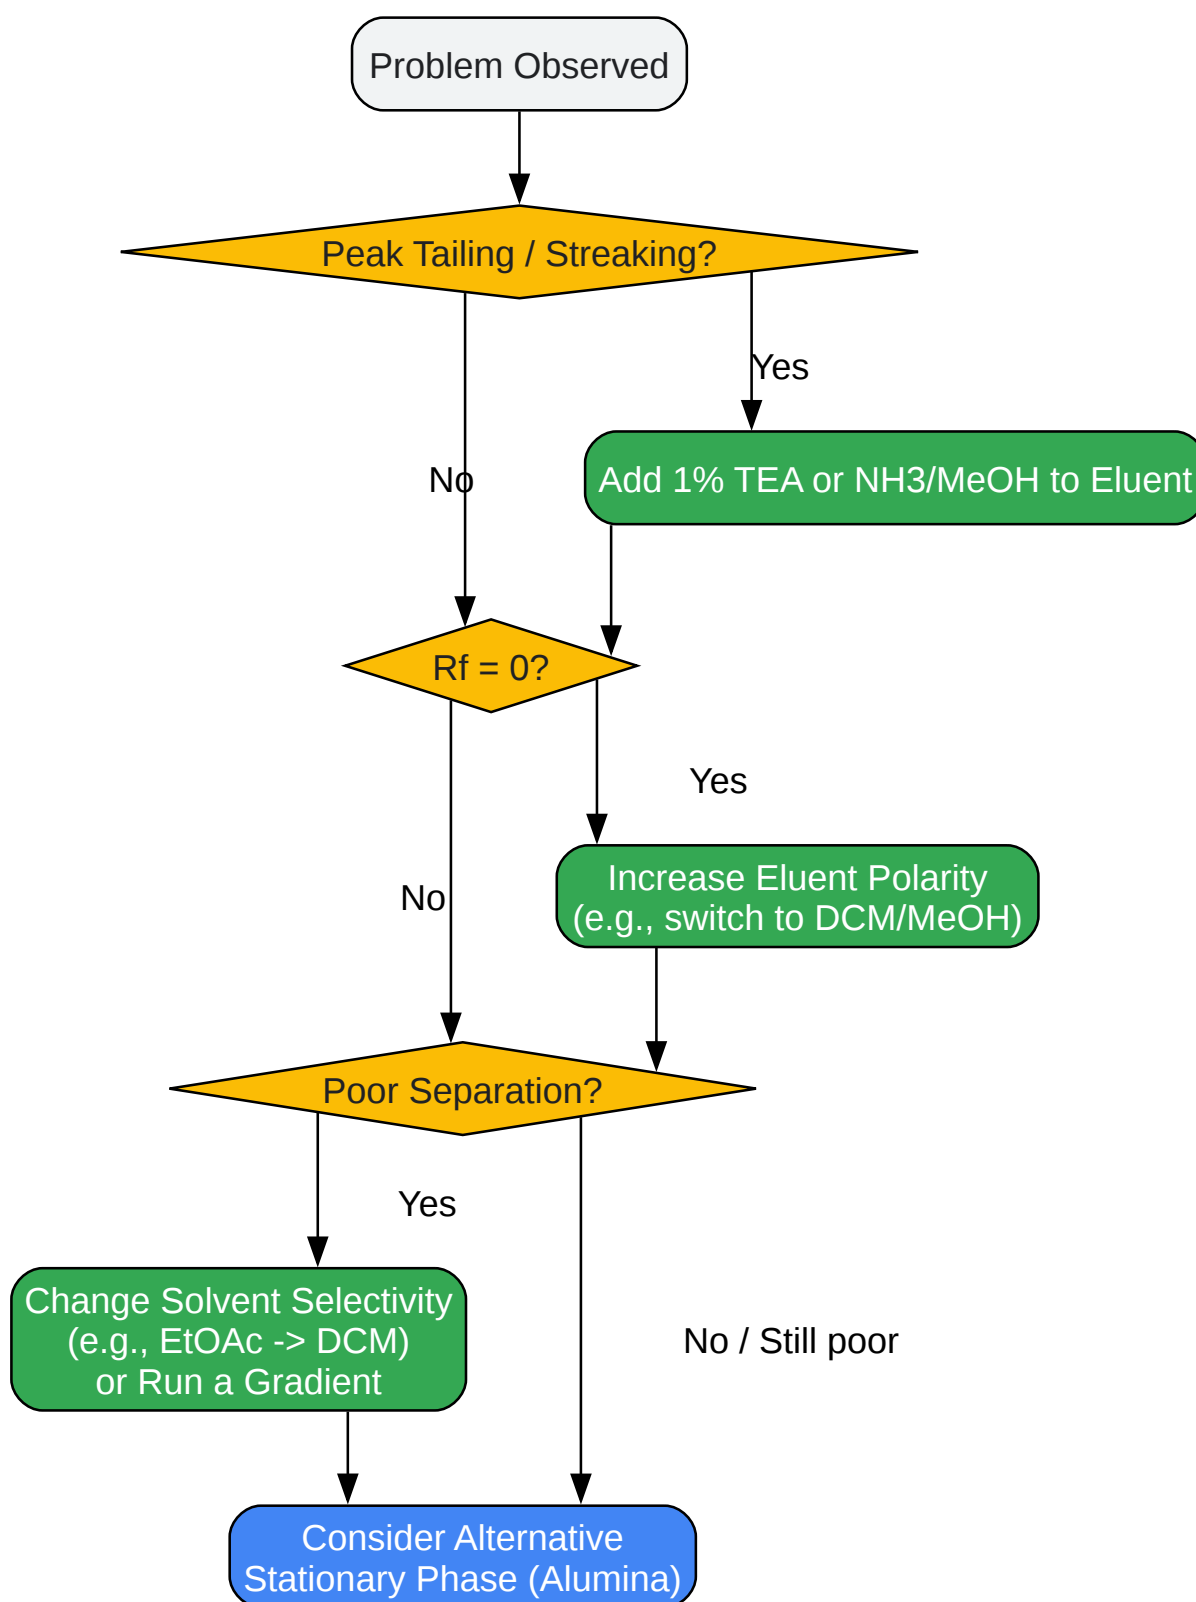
Problem Observed

Peak Tailing / Streaking?

Yes

No

Add 1% TEA or NH3/MeOH to Eluent

Rf = 0?

Yes

No

Increase Eluent Polarity
(e.g., switch to DCM/MeOH)

Poor Separation?

Yes

No / Still poor

Change Solvent Selectivity
(e.g., EtOAc -> DCM)
or Run a Gradient

Consider Alternative
Stationary Phase (Alumina)